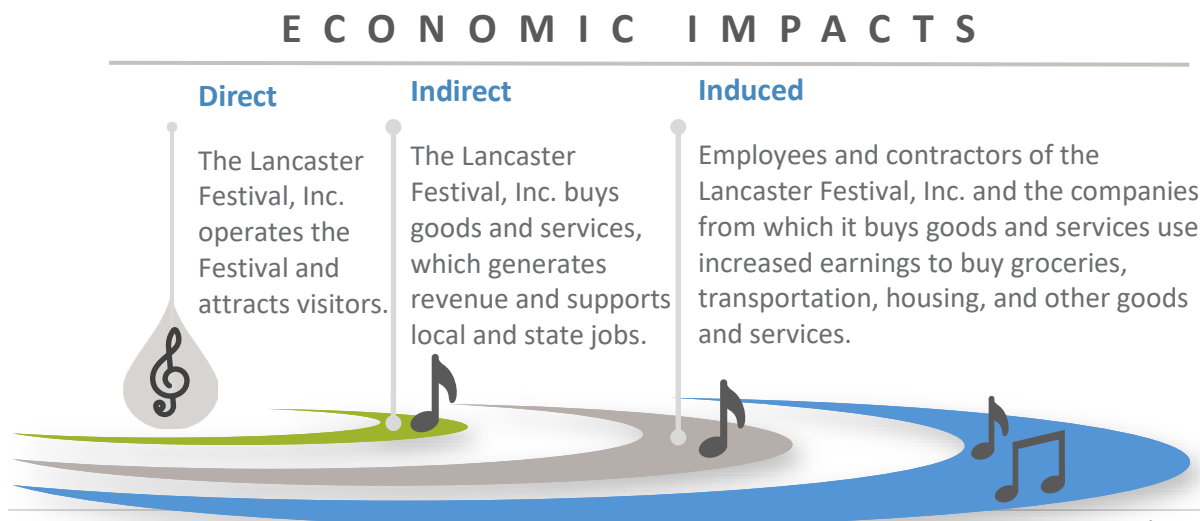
ECONOMIC IMPACTS

Direct

The Lancaster Festival, Inc. operates the Festival and attracts visitors.

Indirect

The Lancaster Festival, Inc. buys goods and services, which generates revenue and supports local and state jobs.

Induced

Employees and contractors of the Lancaster Festival, Inc. and the companies from which it buys goods and services use increased earnings to buy groceries, transportation, housing, and other goods and services.